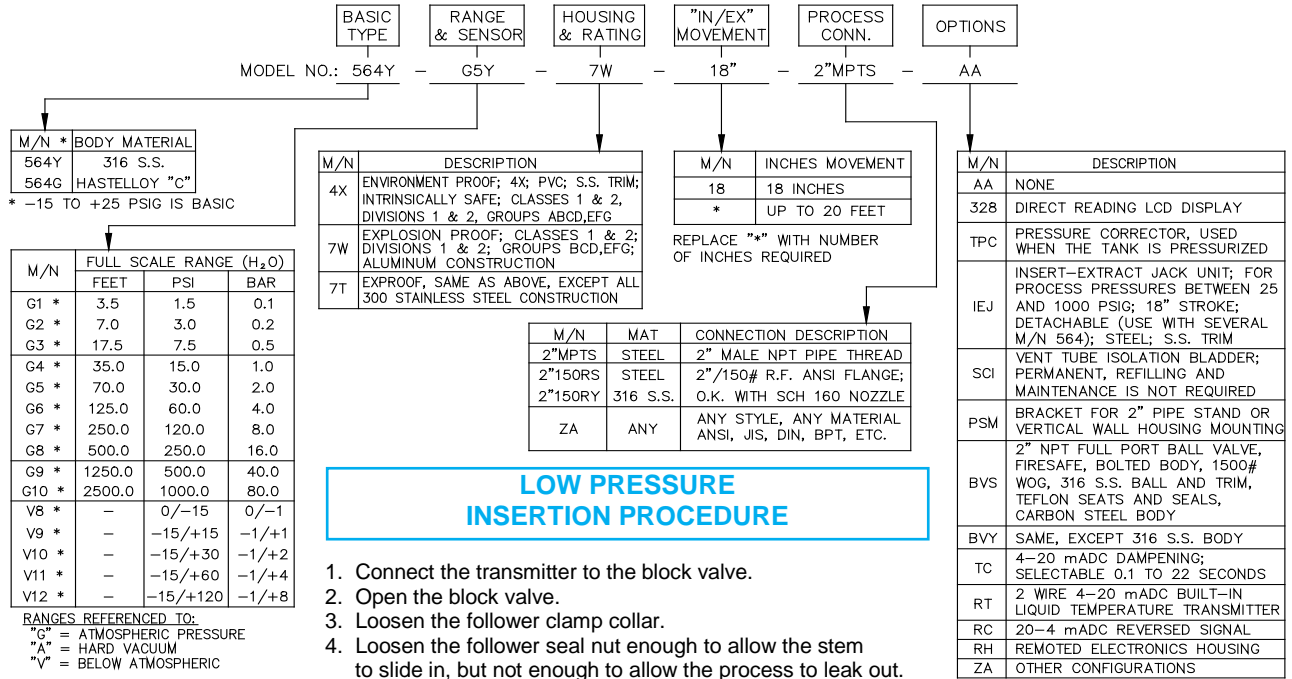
BASIC TYPE | RANGE & SENSOR | HOUSING & RATING | "IN/EX" MOVEMENT | PROCESS CONN. | OPTIONS

MODEL NO.: 564Y – G5Y – 7W – 18" – 2"MPTS – AA

| M/N * | BODY MATERIAL |
|---|---|
| 564Y | 316 S.S. |
| 564G | HASTELLOY "C" |

* –15 TO +25 PSIG IS BASIC

| M/N | DESCRIPTION |
|---|---|
| 4X | ENVIRONMENT PROOF; 4X; PVC; S.S. TRIM; INTRINSICALLY SAFE; CLASSES 1 & 2, DIVISIONS 1 & 2, GROUPS ABCD,EFG |
| 7W | EXPLOSION PROOF; CLASSES 1 & 2; DIVISIONS 1 & 2; GROUPS BCD,EFG; ALUMINUM CONSTRUCTION |
| 7T | EXPROOF, SAME AS ABOVE, EXCEPT ALL 300 STAINLESS STEEL CONSTRUCTION |

| M/N | INCHES MOVEMENT |
|---|---|
| 18 | 18 INCHES |
| * | UP TO 20 FEET |

REPLACE "*" WITH NUMBER OF INCHES REQUIRED

| M/N | DESCRIPTION |
|---|---|
| AA | NONE |
| 328 | DIRECT READING LCD DISPLAY |
| TPC | PRESSURE CORRECTOR, USED WHEN THE TANK IS PRESSURIZED |
| IEJ | INSERT–EXTRACT JACK UNIT; FOR PROCESS PRESSURES BETWEEN 25 AND 1000 PSIG; 18" STROKE; DETACHABLE (USE WITH SEVERAL M/N 564); STEEL; S.S. TRIM |
| SCI | VENT TUBE ISOLATION BLADDER; PERMANENT, REFILLING AND MAINTENANCE IS NOT REQUIRED |
| PSM | BRACKET FOR 2" PIPE STAND OR VERTICAL WALL HOUSING MOUNTING |
| BVS | 2" NPT FULL PORT BALL VALVE, FIRESAFE, BOLTED BODY, 1500# WOG, 316 S.S. BALL AND TRIM, TEFLON SEATS AND SEALS, CARBON STEEL BODY |
| BVY | SAME, EXCEPT 316 S.S. BODY |
| TC | 4–20 mADC DAMPENING; SELECTABLE 0.1 TO 22 SECONDS |
| RT | 2 WIRE 4–20 mADC BUILT–IN LIQUID TEMPERATURE TRANSMITTER |
| RC | 20–4 mADC REVERSED SIGNAL |
| RH | REMOTED ELECTRONICS HOUSING |
| ZA | OTHER CONFIGURATIONS |

| M/N | FULL SCALE RANGE ($H_2O$) FEET | PSI | BAR |
|---|---|---|---|
| G1 * | 3.5 | 1.5 | 0.1 |
| G2 * | 7.0 | 3.0 | 0.2 |
| G3 * | 17.5 | 7.5 | 0.5 |
| G4 * | 35.0 | 15.0 | 1.0 |
| G5 * | 70.0 | 30.0 | 2.0 |
| G6 * | 125.0 | 60.0 | 4.0 |
| G7 * | 250.0 | 120.0 | 8.0 |
| G8 * | 500.0 | 250.0 | 16.0 |
| G9 * | 1250.0 | 500.0 | 40.0 |
| G10 * | 2500.0 | 1000.0 | 80.0 |
| V8 * | – | 0/–15 | 0/–1 |
| V9 * | – | –15/+15 | –1/+1 |
| V10 * | – | –15/+30 | –1/+2 |
| V11 * | – | –15/+60 | –1/+4 |
| V12 * | – | –15/+120 | –1/+8 |

RANGES REFERENCED TO:
"G" = ATMOSPHERIC PRESSURE
"A" = HARD VACUUM
"V" = BELOW ATMOSPHERIC

| M/N | MAT | CONNECTION DESCRIPTION |
|---|---|---|
| 2"MPTS | STEEL | 2" MALE NPT PIPE THREAD |
| 2"150RS | STEEL | 2"/150# R.F. ANSI FLANGE; |
| 2"150RY | 316 S.S. | O.K. WITH SCH 160 NOZZLE |
| ZA | ANY | ANY STYLE, ANY MATERIAL ANSI, JIS, DIN, BPT, ETC. |

LOW PRESSURE
INSERTION PROCEDURE

1. Connect the transmitter to the block valve.
2. Open the block valve.
3. Loosen the follower clamp collar.
4. Loosen the follower seal nut enough to allow the stem to slide in, but not enough to allow the process to leak out.